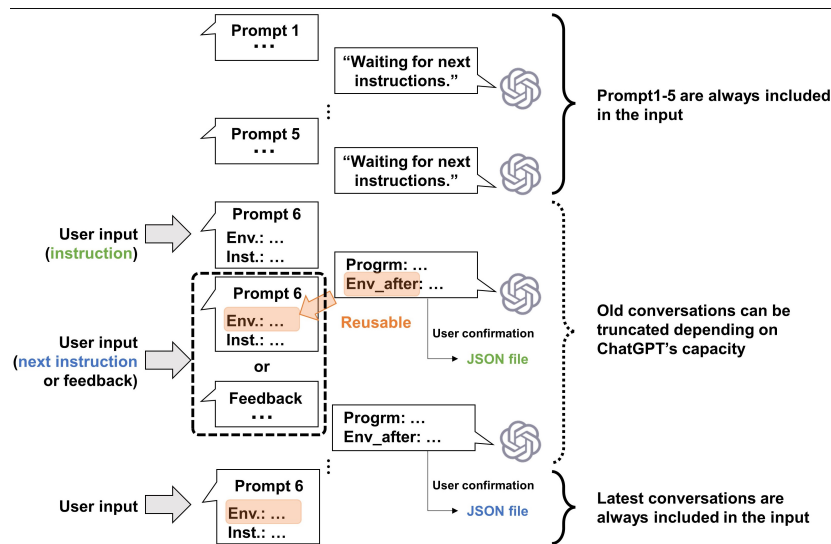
Prompt 1
...

"Waiting for next instructions."

Prompt 5
...

"Waiting for next instructions."

Prompt1-5 are always included in the input

User input (instruction)

Prompt 6
Env.: ...
Inst.: ...

Progrm: ...
Env_after: ...

User input (next instruction or feedback)

Prompt 6
Env.: ...
Inst.: ...

Reusable

User confirmation

JSON file

or

Feedback
...

Old conversations can be truncated depending on ChatGPT's capacity

Progrm: ...
Env_after: ...

User confirmation

JSON file

User input

Prompt 6
Env.: ...
Inst.: ...

Latest conversations are always included in the input